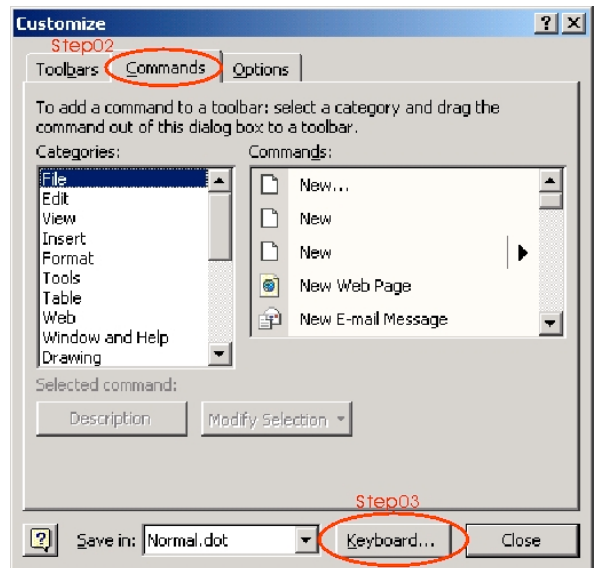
Customize

? X

Step02

Toolbars Commands Options

To add a command to a toolbar: select a category and drag the command out of this dialog box to a toolbar.

Categories:

File
Edit
View
Insert
Format
Tools
Table
Web
Window and Help
Drawing

Commands:

New...
New
New
New Web Page
New E-mail Message

Selected command:

Description

Modify Selection

Step03

?

Save in: Normal.dot

Keyboard...

Close